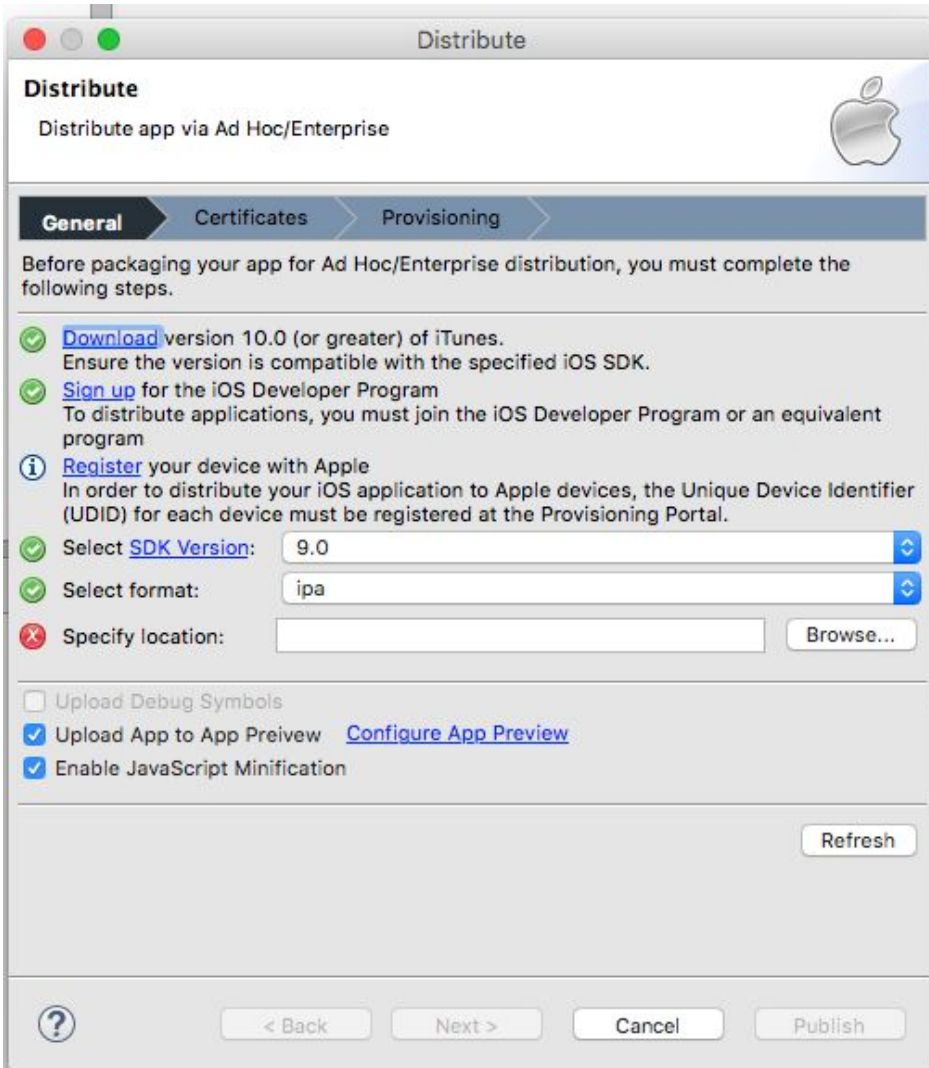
Distribute

Distribute

Distribute app via Ad Hoc/Enterprise

General Certificates Provisioning

Before packaging your app for Ad Hoc/Enterprise distribution, you must complete the following steps.

Download version 10.0 (or greater) of iTunes.
Ensure the version is compatible with the specified iOS SDK.

Sign up for the iOS Developer Program
To distribute applications, you must join the iOS Developer Program or an equivalent program

Register your device with Apple
In order to distribute your iOS application to Apple devices, the Unique Device Identifier (UDID) for each device must be registered at the Provisioning Portal.

Select SDK Version: 9.0

Select format: ipa

Specify location: Browse...

Upload Debug Symbols

Upload App to App Preivew Configure App Preview

Enable JavaScript Minification

Refresh

?

< Back Next > Cancel Publish